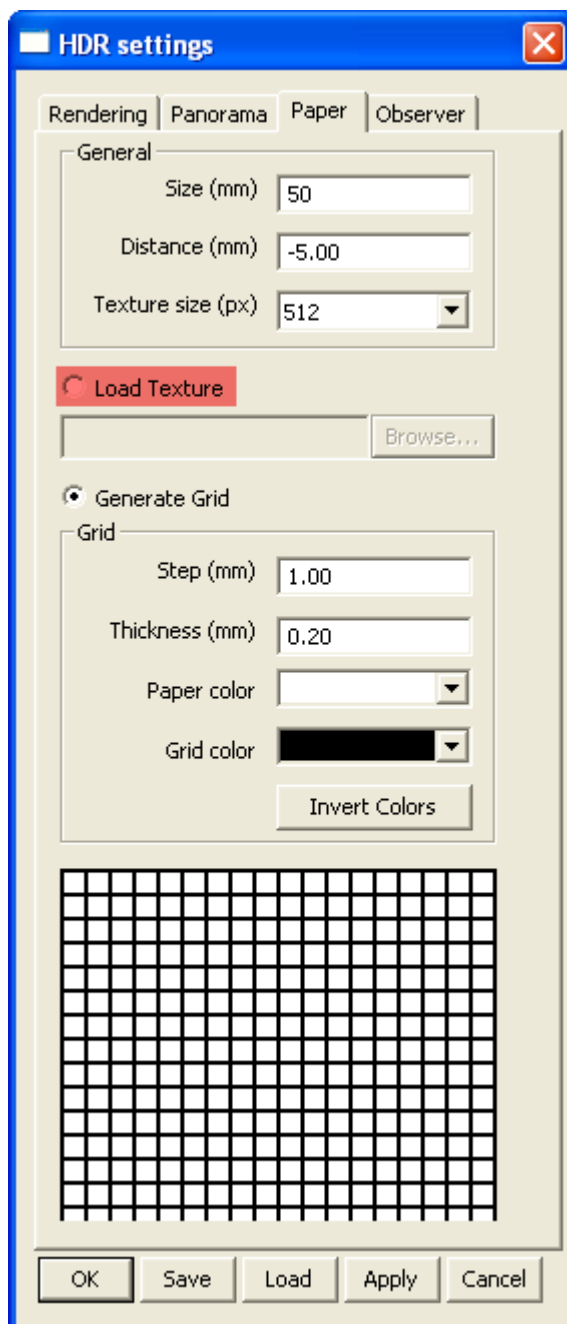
HDR settings

Rendering | Panorama | Paper | Observer

General

Size (mm) 50

Distance (mm) -5.00

Texture size (px) 512

Load Texture

Browse...

Generate Grid

Grid

Step (mm) 1.00

Thickness (mm) 0.20

Paper color

Grid color

Invert Colors

OK | Save | Load | Apply | Cancel